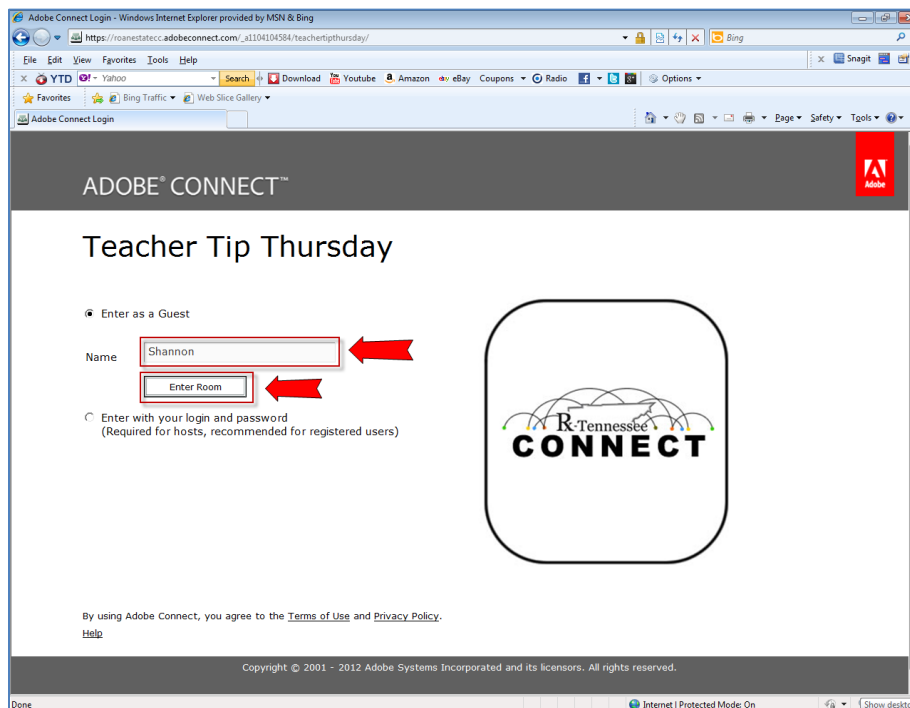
Adobe Connect Login - Windows Internet Explorer provided by MSN & Bing

https://roanestatecc.adobeconnect.com/_a1104104584/teachertipthursday/

Bing

File Edit View Favorites Tools Help

Snagit

YTD Yahoo Search Download Youtube Amazon eBay Coupons Radio Options

Favorites Bing Traffic Web Slice Gallery

Adobe Connect Login

Page Safety Tools

ADOBE® CONNECT™

Adobe

Teacher Tip Thursday

Enter as a Guest

Name Shannon

Enter Room

Enter with your login and password
(Required for hosts, recommended for registered users)

R-Tennessee
CONNECT

By using Adobe Connect, you agree to the Terms of Use and Privacy Policy.

Help

Copyright © 2001 - 2012 Adobe Systems Incorporated and its licensors. All rights reserved.

Done

Internet | Protected Mode: On

Show deskto